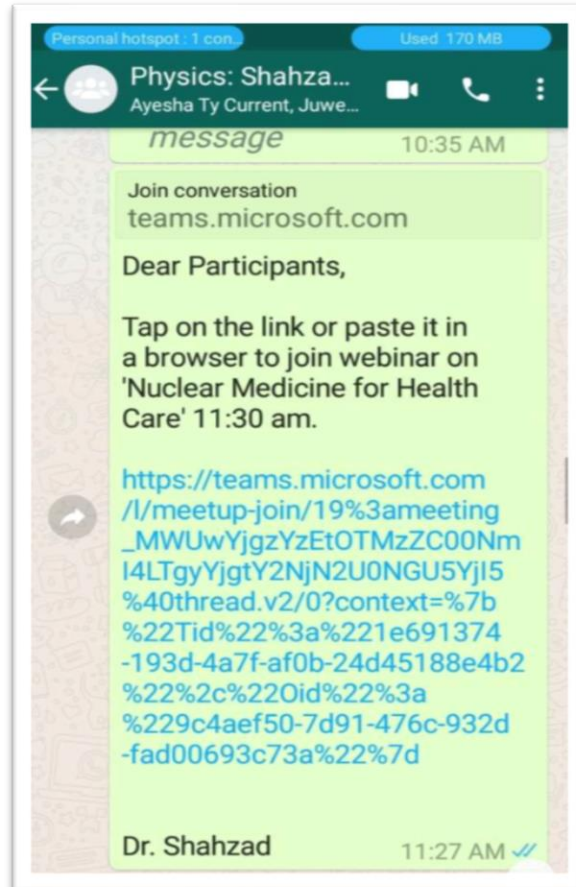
Personal hotspot : 1 con..

Used 170 MB

Physics: Shahza...
Ayesha Ty Current, Juwe...

message

10:35 AM

Join conversation
teams.microsoft.com

Dear Participants,

Tap on the link or paste it in a browser to join webinar on 'Nuclear Medicine for Health Care' 11:30 am.

https://teams.microsoft.com/l/meetup-join/19%3ameeting_MWUwYjgzYzEtOTMzZC00NmI4LTgyYjgtY2NjN2U0NGU5YjI5%40thread.v2/0?context=%7b%22Tid%22%3a%221e691374-193d-4a7f-af0b-24d45188e4b2%22%2c%22Oid%22%3a%229c4aef50-7d91-476c-932d-fad00693c73a%22%7d

Dr. Shahzad

11:27 AM